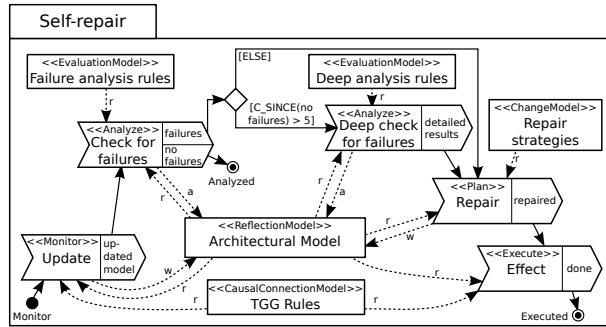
Self-repair

<<EvaluationModel>>
Failure analysis rules

[ELSE]

<<EvaluationModel>>
Deep analysis rules

r

r

<<Analyze>>
Check for failures

failures

no failures

Analyzed

[C_SINCE(no failures) > 5]

<<Analyze>>
Deep check for failures

detailed results

<<ChangeModel>>
Repair strategies

r

r

a

r

a

<<Plan>>
Repair

repaired

<<ReflectionModel>>
Architectural Model

r

w

<<Monitor>>
Update

up-dated model

w

r

r

<<Execute>>
Effect

done

r

<<CausalConnectionModel>>
TGG Rules

r

Monitor

Executed